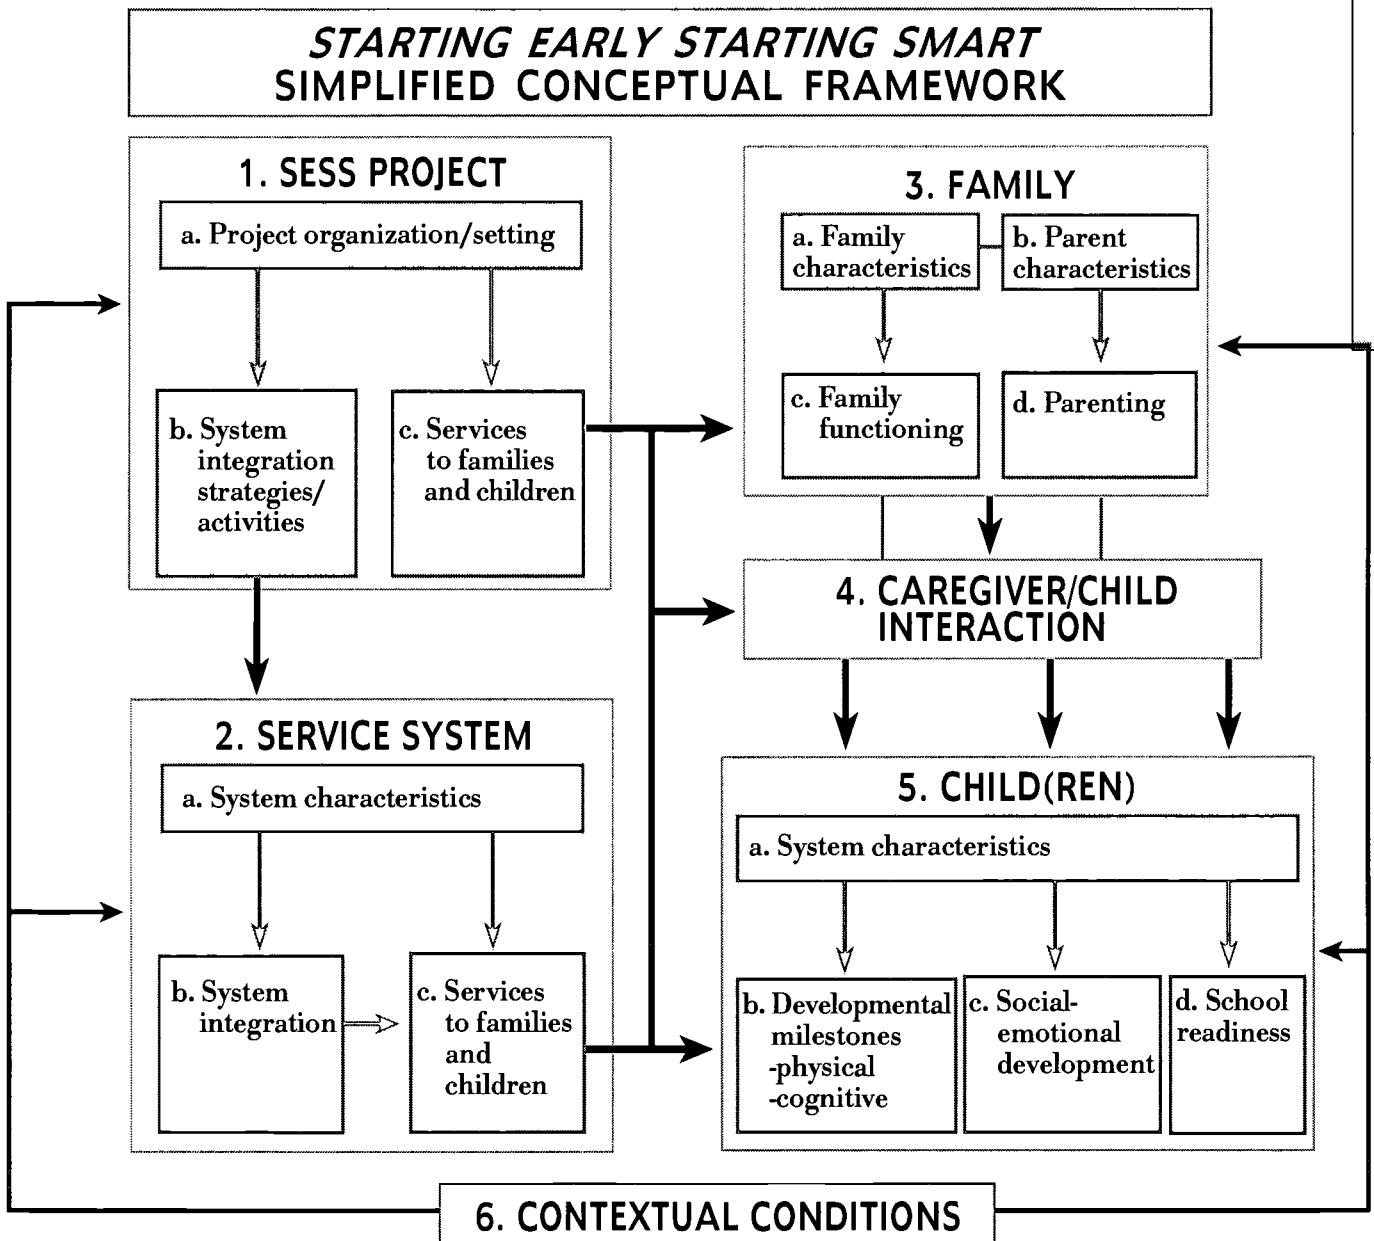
STARTING EARLY STARTING SMART
SIMPLIFIED CONCEPTUAL FRAMEWORK

1. SESS PROJECT

a. Project organization/setting

b. System integration strategies/ activities

c. Services to families and children

3. FAMILY

a. Family characteristics

b. Parent characteristics

c. Family functioning

d. Parenting

4. CAREGIVER/CHILD INTERACTION

2. SERVICE SYSTEM

a. System characteristics

b. System integration

c. Services to families and children

5. CHILD(REN)

a. System characteristics

b. Developmental milestones -physical -cognitive

c. Social-emotional development

d. School readiness

6. CONTEXTUAL CONDITIONS